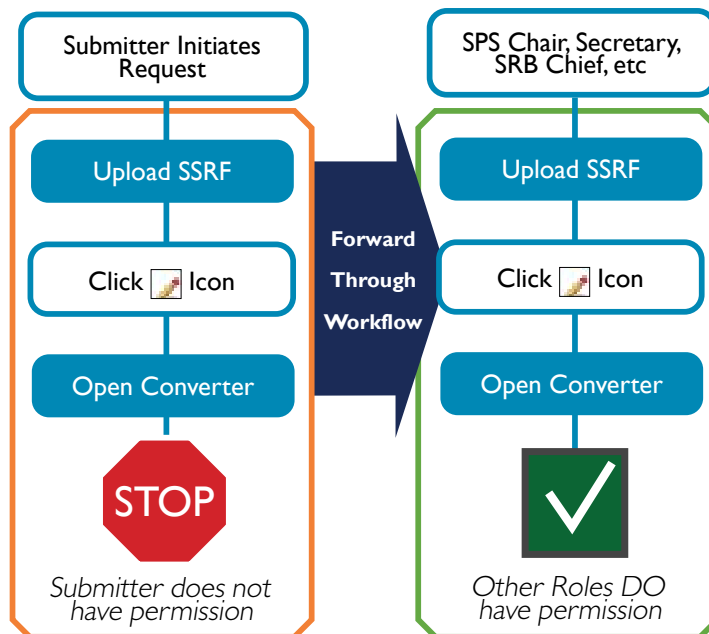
Submitter Initiates Request

Upload SSRF

Click Icon

Open Converter

STOP

Submitter does not have permission

Forward Through Workflow

SPS Chair, Secretary, SRB Chief, etc

Upload SSRF

Click Icon

Open Converter

Other Roles DO have permission